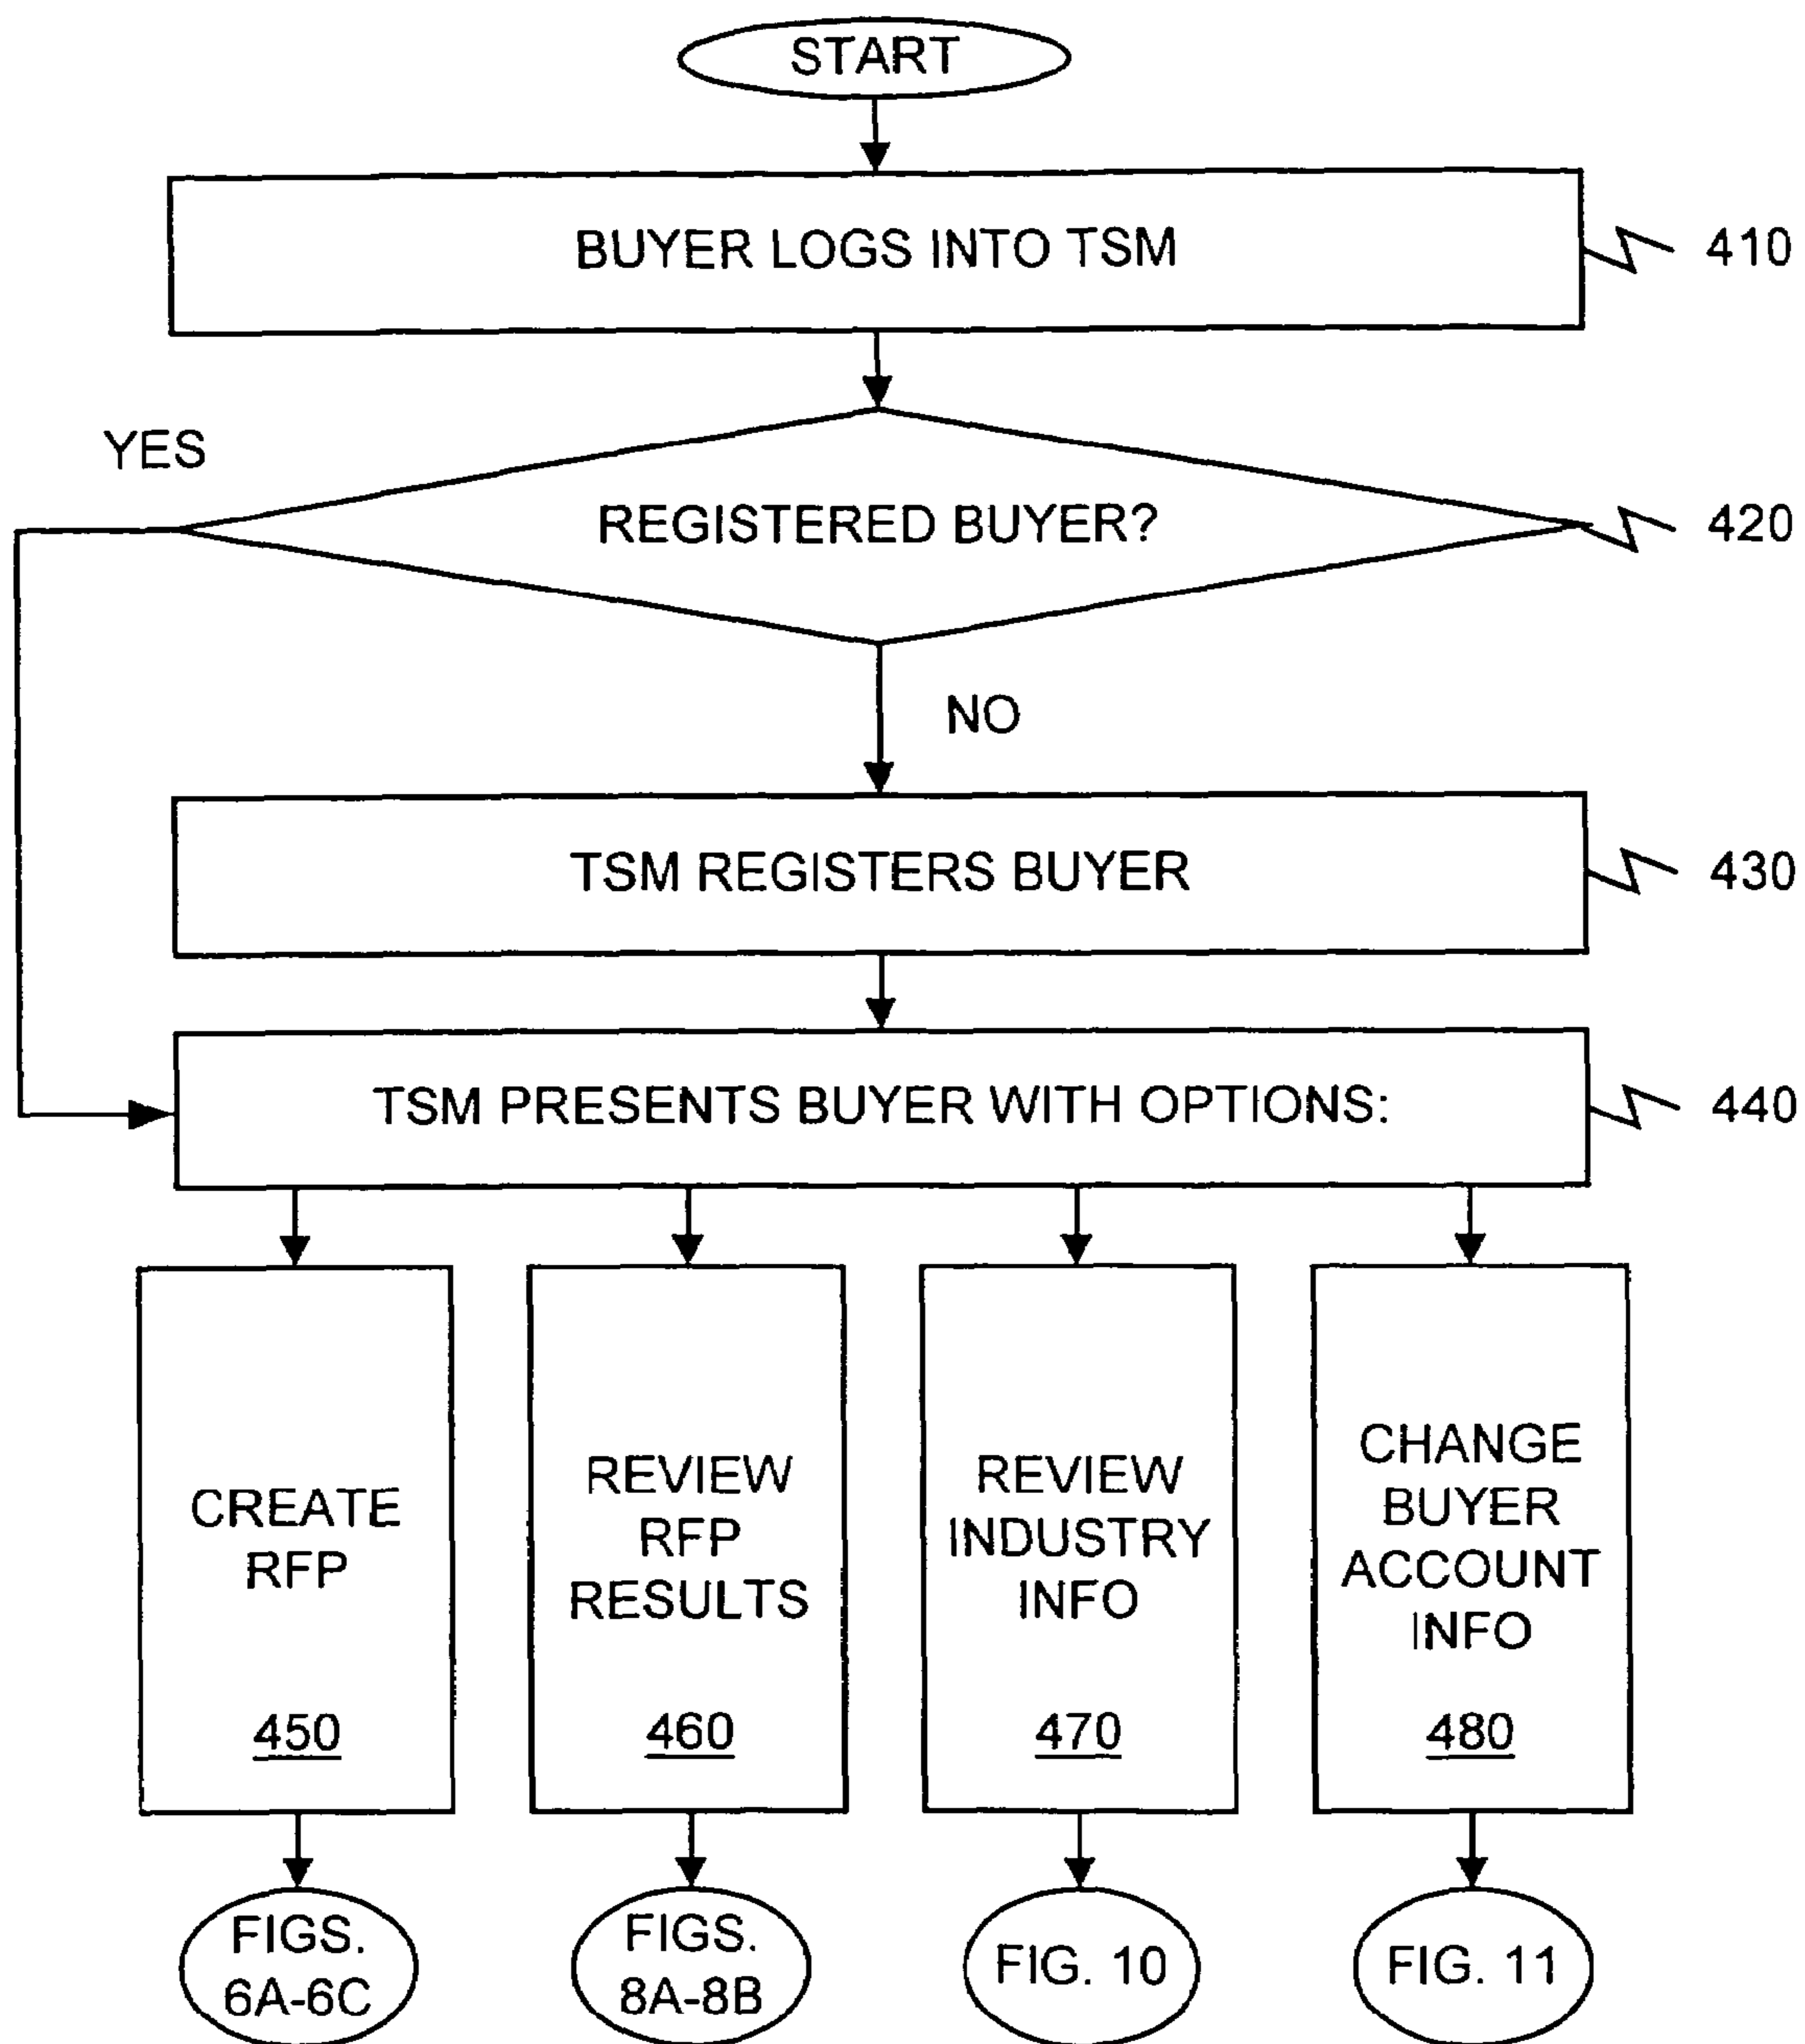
START

BUYER LOGS INTO TSM

410

YES

REGISTERED BUYER?

420

NO

TSM REGISTERS BUYER

430

TSM PRESENTS BUYER WITH OPTIONS:

440

CREATE RFP

450

REVIEW RFP RESULTS

460

REVIEW INDUSTRY INFO

470

CHANGE BUYER ACCOUNT INFO

480

FIGS. 6A-6C

FIGS. 8A-8B

FIG. 10

FIG. 11